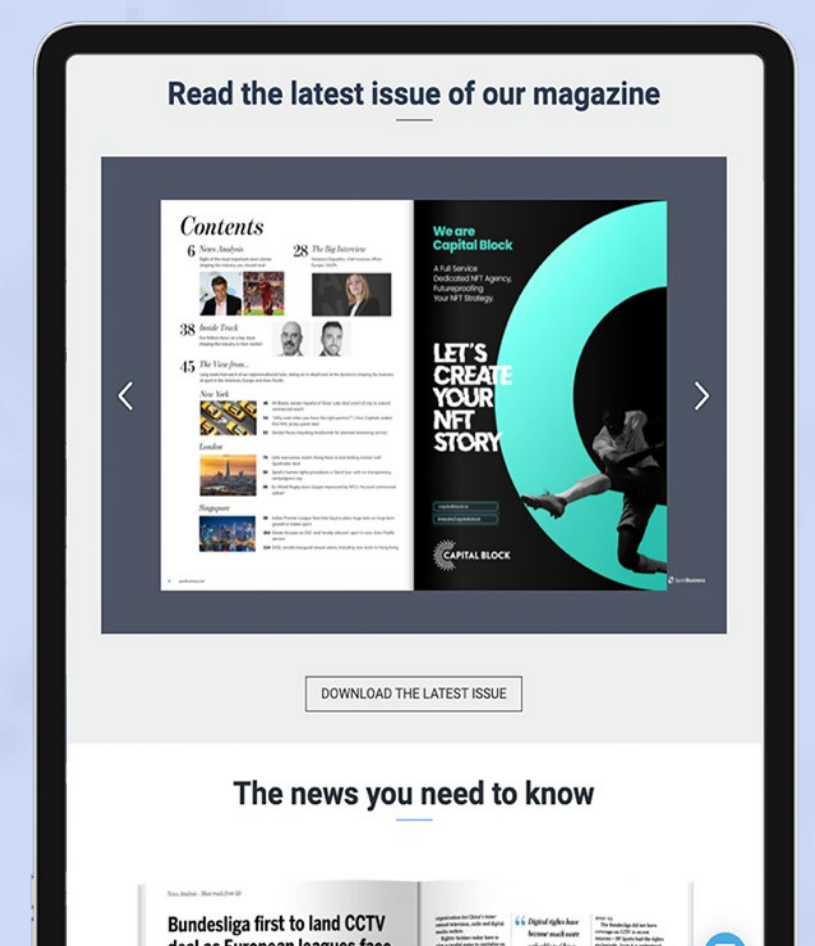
Read the latest issue of our magazine

Contents

6 News Analysis

28 The Big Interview

38 Inside Track

45 The View from...

New York

London

Singapore

We are Capital Block

A Full Service Dedicated NFT Agency, Futureproofing Your NFT Strategy.

LET'S CREATE YOUR NFT STORY

CAPITAL BLOCK

DOWNLOAD THE LATEST ISSUE

The news you need to know

Bundesliga first to land CCTV deal as European leagues face

Digital rights have become much more